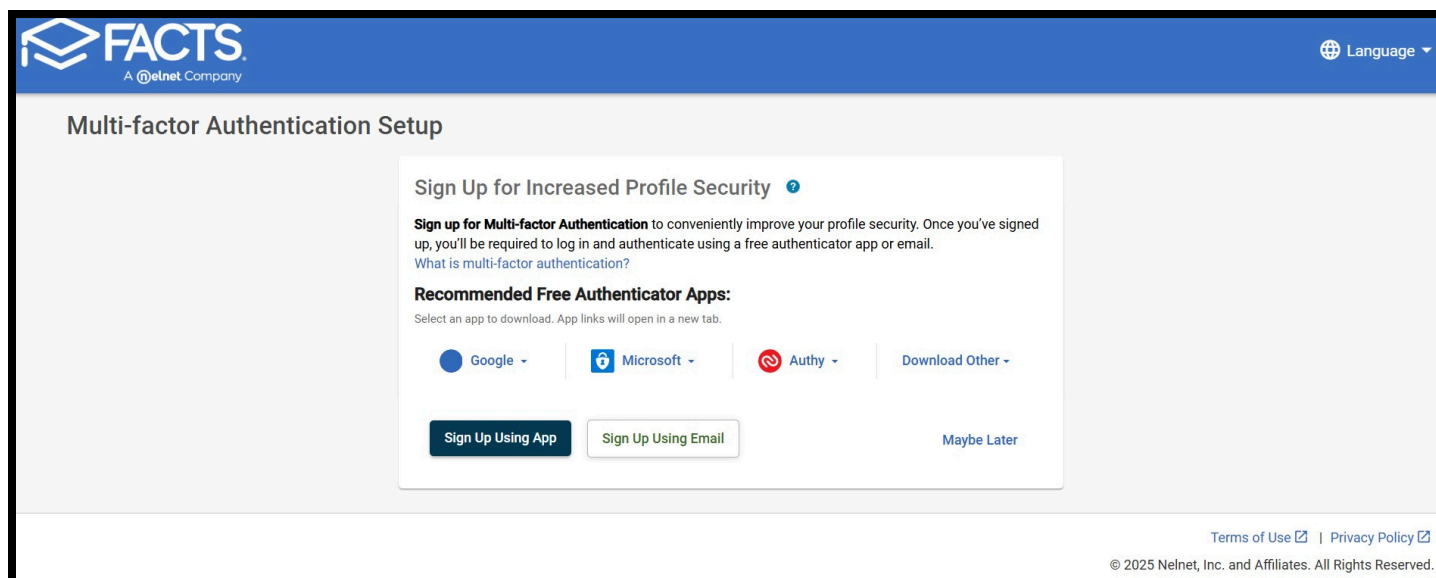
FACTS.
A nelnet Company

Language

Multi-factor Authentication Setup

Sign Up for Increased Profile Security

**Sign up for Multi-factor Authentication** to conveniently improve your profile security. Once you've signed up, you'll be required to log in and authenticate using a free authenticator app or email.
What is multi-factor authentication?

Recommended Free Authenticator Apps:

Select an app to download. App links will open in a new tab.

Google | Microsoft | Authy | Download Other

Sign Up Using App | Sign Up Using Email | Maybe Later

Terms of Use | Privacy Policy

© 2025 Nelnet, Inc. and Affiliates. All Rights Reserved.